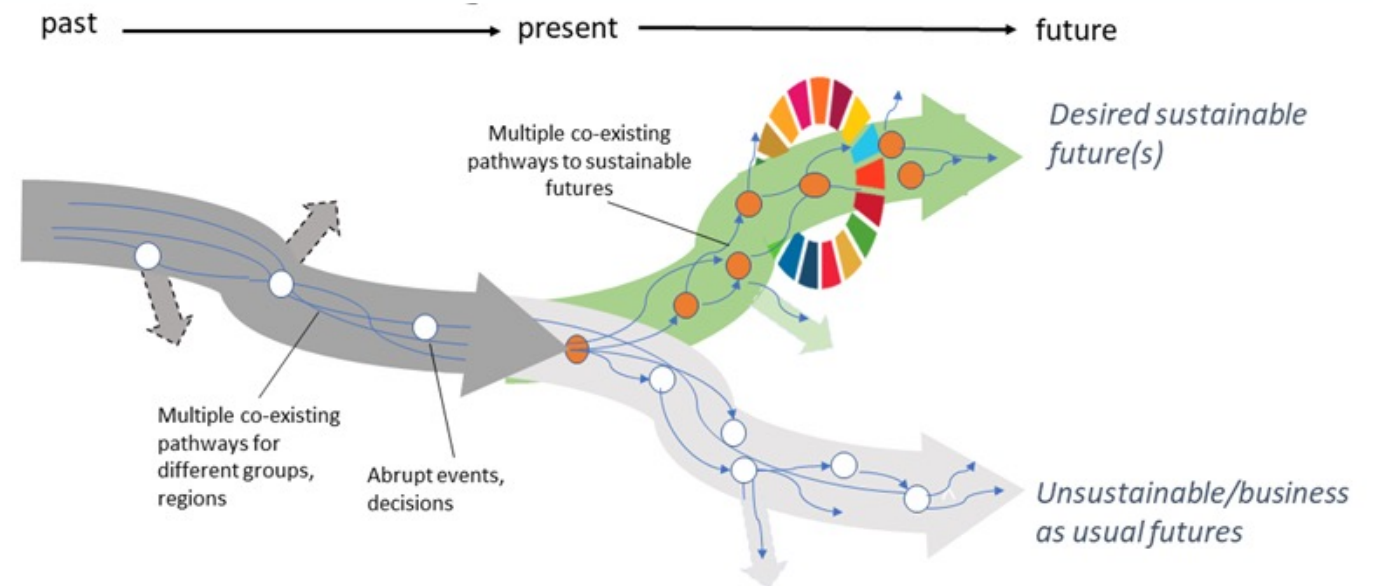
past present future

Multiple co-existing pathways to sustainable futures

Desired sustainable future(s)

Multiple co-existing pathways for different groups, regions

Abrupt events, decisions

Unsustainable/business as usual futures